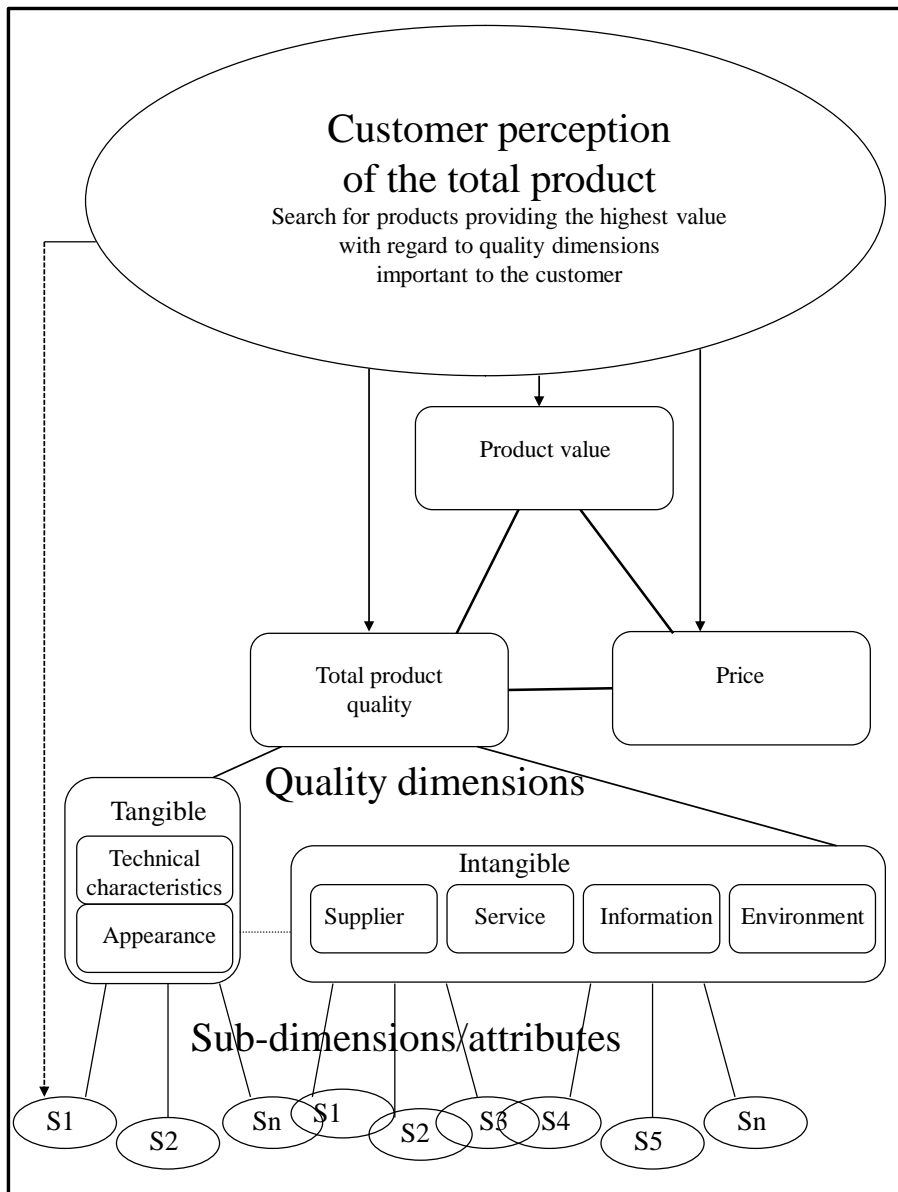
Customer perception of the total product
Search for products providing the highest value with regard to quality dimensions important to the customer

Product value

Total product quality

Price

Quality dimensions

Tangible

Technical characteristics

Appearance

Intangible

Supplier

Service

Information

Environment

Sub-dimensions/attributes

S1

S2

Sn

S1

S2

S3

S4

S5

Sn